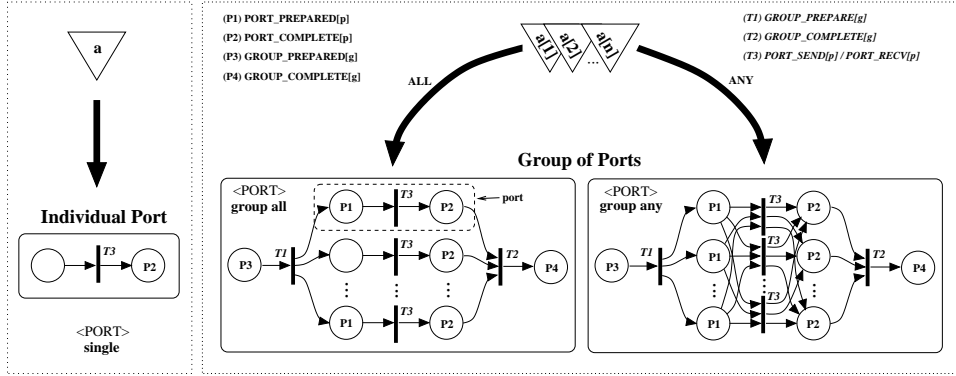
a

Individual Port

T3

P2

<PORT>
single

(P1) PORT_PREPARED[p]
(P2) PORT_COMPLETE[p]
(P3) GROUP_PREPARED[g]
(P4) GROUP_COMPLETE[g]

a[1] a[2] ... a[n]

(T1) GROUP_PREPARE[g]
(T2) GROUP_COMPLETE[g]
(T3) PORT_SEND[p] / PORT_RECV[p]

ALL

ANY

Group of Ports

<PORT>
group all

P1 T3 P2 port

P3 T1 T3 P2 T2 P4

P1 T3 P2

<PORT>
group any

P1 T3 P2
P3 T1 P1 T3 P2 T2 P4
T3
P1 T3 P2